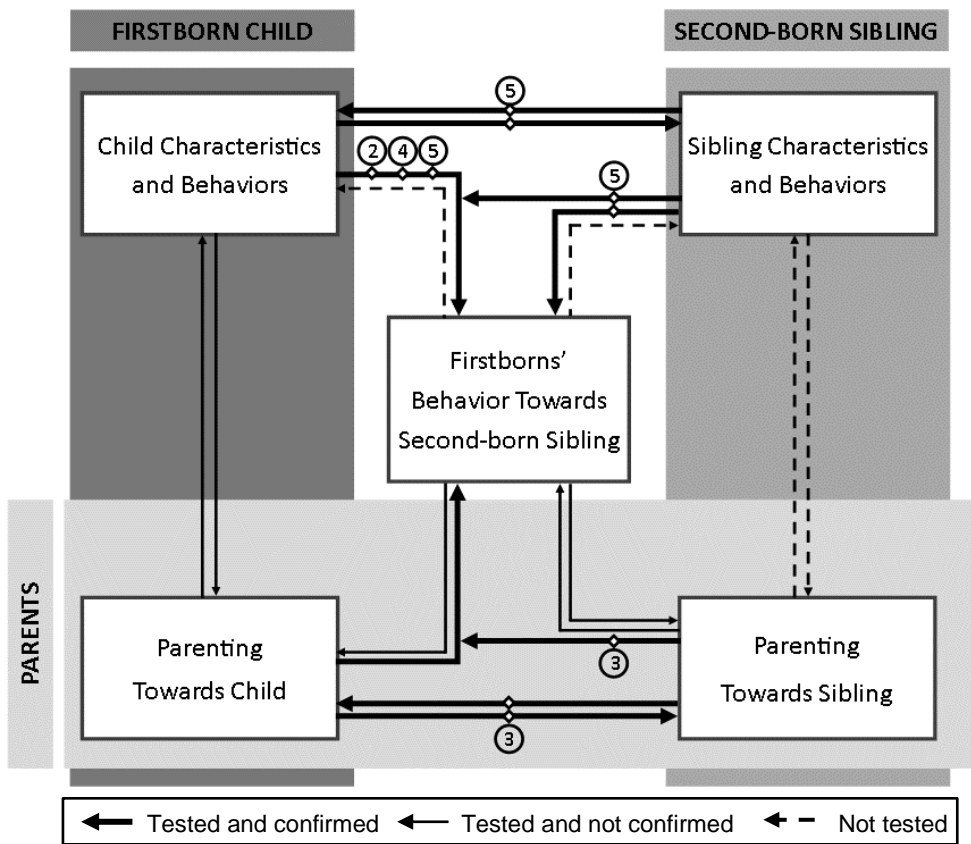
FIRSTBORN CHILD

SECOND-BORN SIBLING

5

Child Characteristics and Behaviors

2 4 5

Sibling Characteristics and Behaviors

5

Firstborns' Behavior Towards Second-born Sibling

PARENTS

Parenting Towards Child

3

Parenting Towards Sibling

3

Tested and confirmed

Tested and not confirmed

Not tested